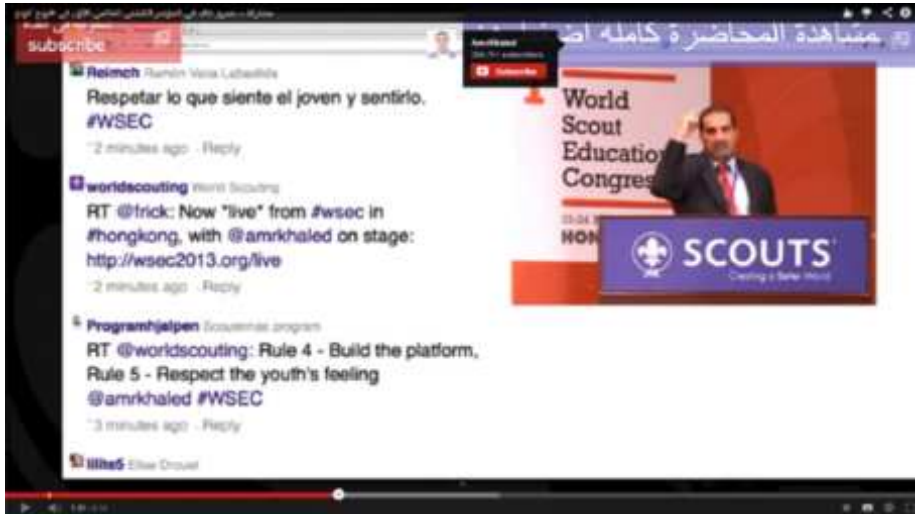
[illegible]

subscribe

مشاهدة المحاضرة كاملة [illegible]

Amr Khaled
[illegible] subscribers
Subscribe

Reimch Ramón Vera Labastida
Respetar lo que siente el joven y sentirlo. #WSEC
2 minutes ago · Reply

worldscouting World Scouting
RT @frick: Now "live" from #wsec in #hongkong, with @amrkhaled on stage: http://wsec2013.org/live
2 minutes ago · Reply

Programhjelpen Scoutenes program
RT @worldscouting: Rule 4 - Build the platform, Rule 5 - Respect the youth's feeling @amrkhaled #WSEC
3 minutes ago · Reply

lilite5 Elise Drouet

World Scout Educatio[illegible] Congres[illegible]
HON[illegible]

SCOUTS
Creating a Better World